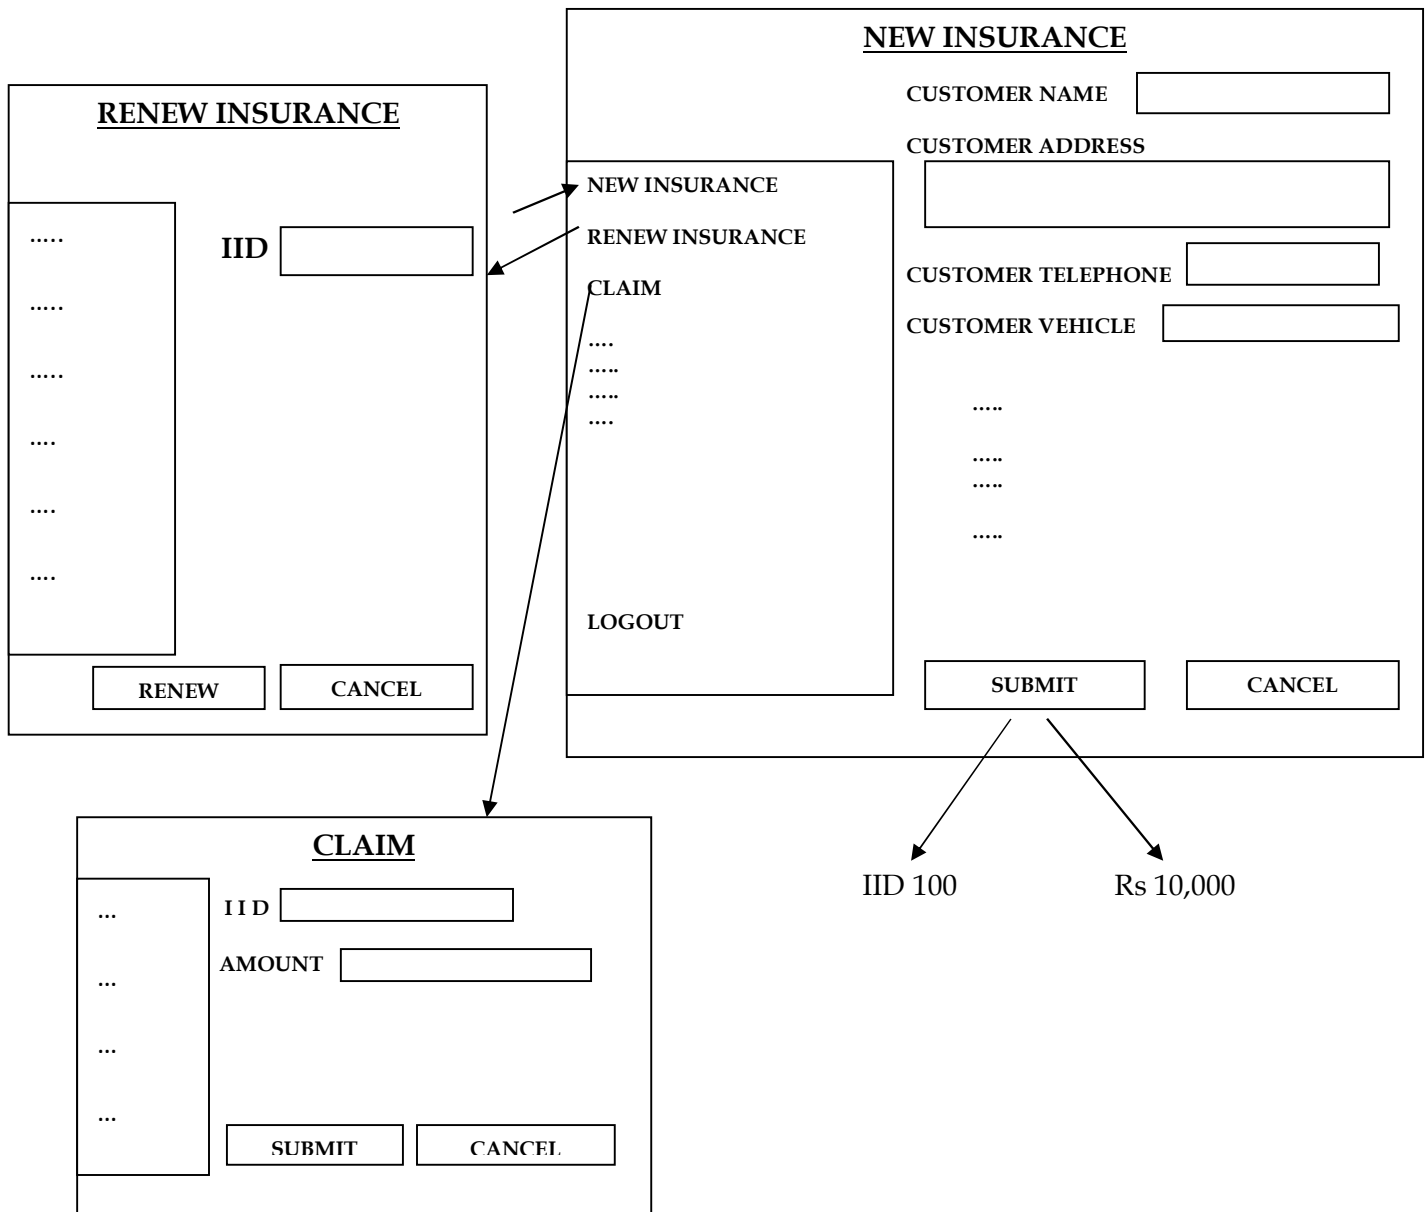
NEW INSURANCE

CUSTOMER NAME

CUSTOMER ADDRESS

NEW INSURANCE

RENEW INSURANCE

CLAIM

….
…..
…..
….

LOGOUT

CUSTOMER TELEPHONE

CUSTOMER VEHICLE

…..

…..
…..

…..

SUBMIT

CANCEL

IID 100

Rs 10,000

RENEW INSURANCE

…..

…..

…..

….

….

….

IID

RENEW

CANCEL

CLAIM

…

…

…

…

I I D

AMOUNT

SUBMIT

CANCEL